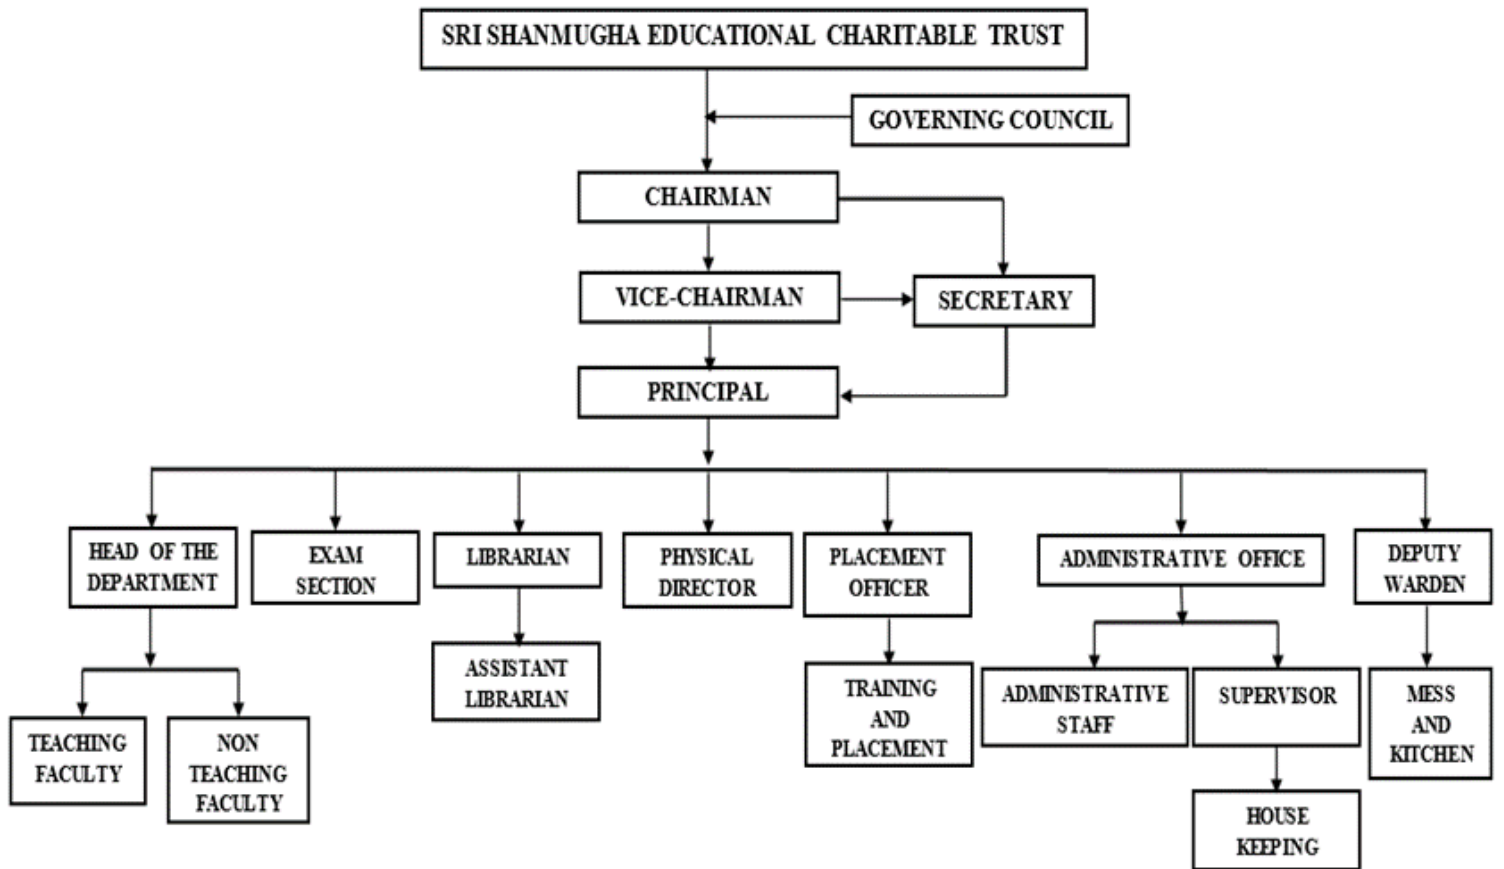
SRI SHANMUGHA EDUCATIONAL CHARITABLE TRUST

GOVERNING COUNCIL

CHAIRMAN

VICE-CHAIRMAN

SECRETARY

PRINCIPAL

HEAD OF THE DEPARTMENT

EXAM SECTION

LIBRARIAN

PHYSICAL DIRECTOR

PLACEMENT OFFICER

ADMINISTRATIVE OFFICE

DEPUTY WARDEN

TEACHING FACULTY

NON TEACHING FACULTY

ASSISTANT LIBRARIAN

TRAINING AND PLACEMENT

ADMINISTRATIVE STAFF

SUPERVISOR

HOUSE KEEPING

MESS AND KITCHEN